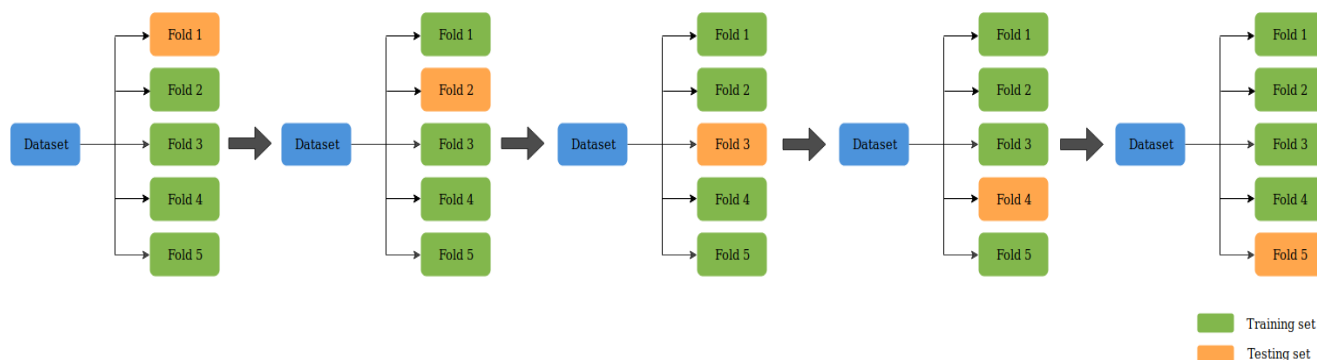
Dataset
Fold 1
Fold 2
Fold 3
Fold 4
Fold 5

Dataset
Fold 1
Fold 2
Fold 3
Fold 4
Fold 5

Dataset
Fold 1
Fold 2
Fold 3
Fold 4
Fold 5

Dataset
Fold 1
Fold 2
Fold 3
Fold 4
Fold 5

Dataset
Fold 1
Fold 2
Fold 3
Fold 4
Fold 5

Training set
Testing set